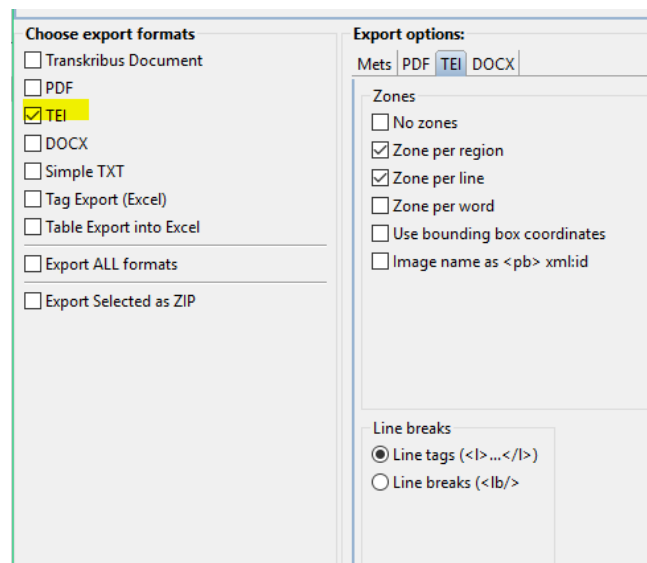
Choose export formats

Transkribus Document

PDF

TEI

DOCX

Simple TXT

Tag Export (Excel)

Table Export into Excel

Export ALL formats

Export Selected as ZIP

Export options:

Mets | PDF | TEI | DOCX

Zones

No zones

Zone per region

Zone per line

Zone per word

Use bounding box coordinates

Image name as <pb> xml:id

Line breaks

Line tags (<l>...</l>)

Line breaks (<lb/>